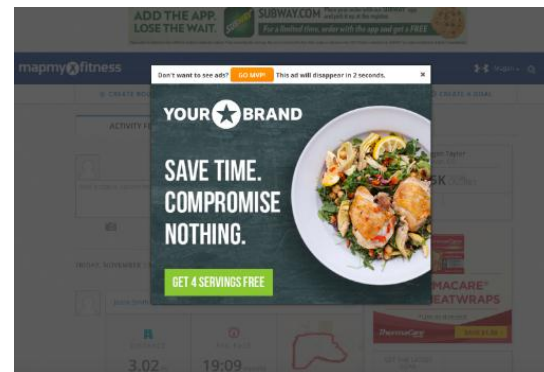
ADD THE APP. LOSE THE WAIT.

SUBWAY.COM

For a limited time, order with the app and get a FREE

mapmy fitness

Don't want to see ads? GO MVP! This ad will disappear in 2 seconds.

×

YOUR BRAND

SAVE TIME. COMPROMISE NOTHING.

GET 4 SERVINGS FREE

ACTIVITY F

CREATE A GOAL

3.02

19:09

MACARE® HEATWRAPS

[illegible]